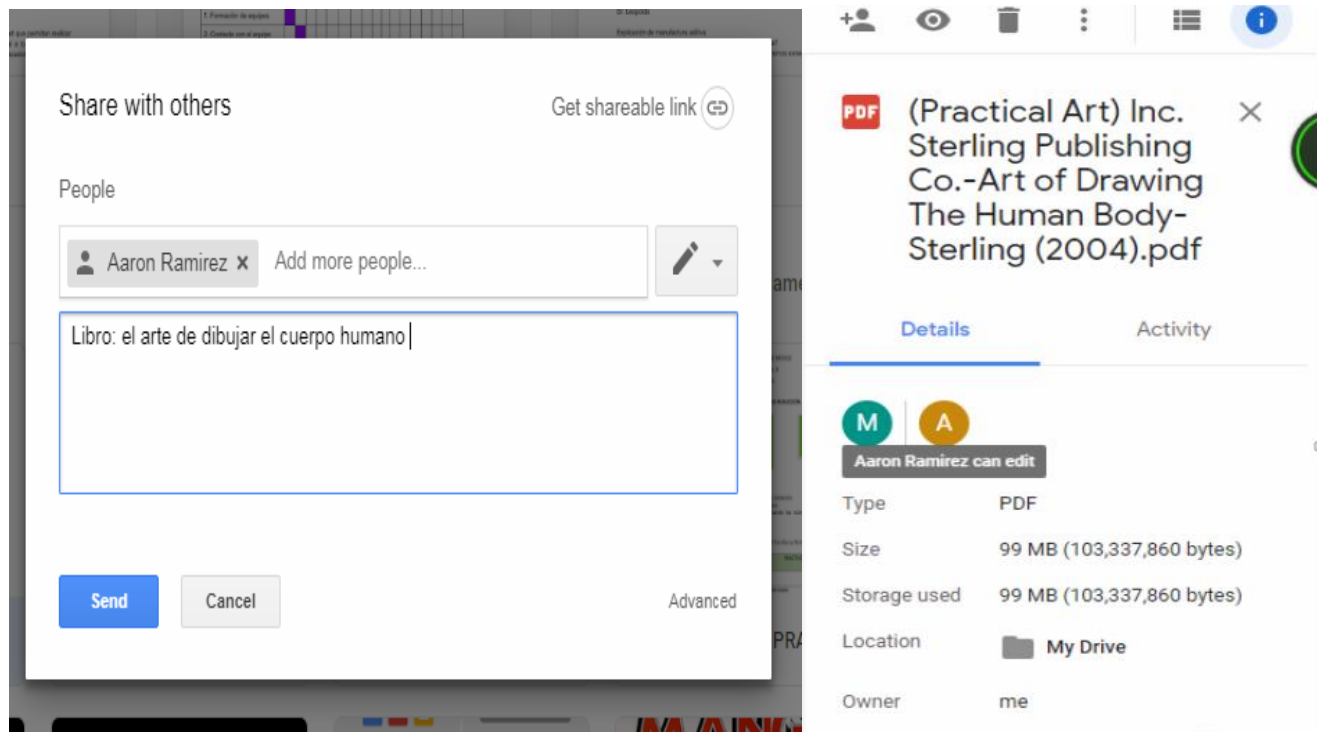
Share with others

Get shareable link

People

Aaron Ramirez ×

Add more people...

Libro: el arte de dibujar el cuerpo humano

Send

Cancel

Advanced

PDF

(Practical Art) Inc. Sterling Publishing Co.-Art of Drawing The Human Body-Sterling (2004).pdf

Details

Activity

M

A

Aaron Ramirez can edit

| Type | PDF |
|---|---|
| Size | 99 MB (103,337,860 bytes) |
| Storage used | 99 MB (103,337,860 bytes) |
| Location | My Drive |
| Owner | me |